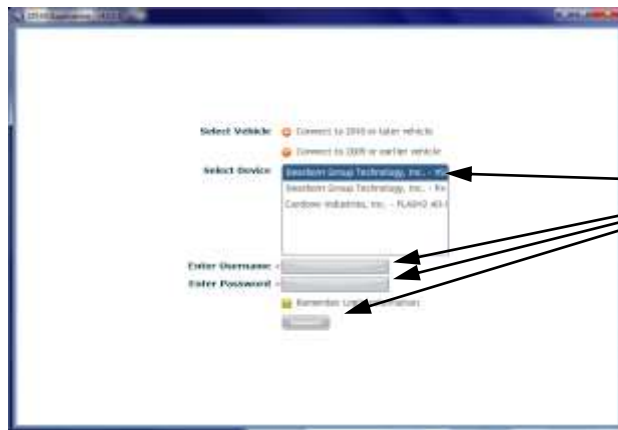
Select Vehicle: Connect to 2010 or later vehicle

Connect to 2009 or earlier vehicle

Select Device: Dearborn Group Technology, Inc. - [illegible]

Dearborn Group Technology, Inc. - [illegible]

Cardone Industries, Inc. - FLASH2 All-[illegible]

Enter Username:

Enter Password:

Remember Login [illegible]

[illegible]